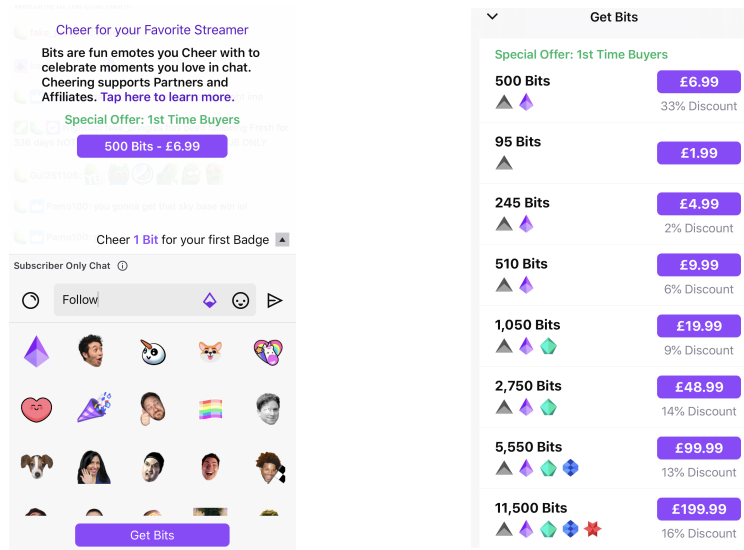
Cheer for your Favorite Streamer

Bits are fun emotes you Cheer with to celebrate moments you love in chat. Cheering supports Partners and Affiliates. Tap here to learn more.

Special Offer: 1st Time Buyers

500 Bits - £6.99

Cheer 1 Bit for your first Badge

Subscriber Only Chat

Follow

Get Bits

Get Bits

Special Offer: 1st Time Buyers

| | | |
|---|---|---|
| 500 Bits | £6.99 | 33% Discount |
| 95 Bits | £1.99 | |
| 245 Bits | £4.99 | 2% Discount |
| 510 Bits | £9.99 | 6% Discount |
| 1,050 Bits | £19.99 | 9% Discount |
| 2,750 Bits | £48.99 | 14% Discount |
| 5,550 Bits | £99.99 | 13% Discount |
| 11,500 Bits | £199.99 | 16% Discount |